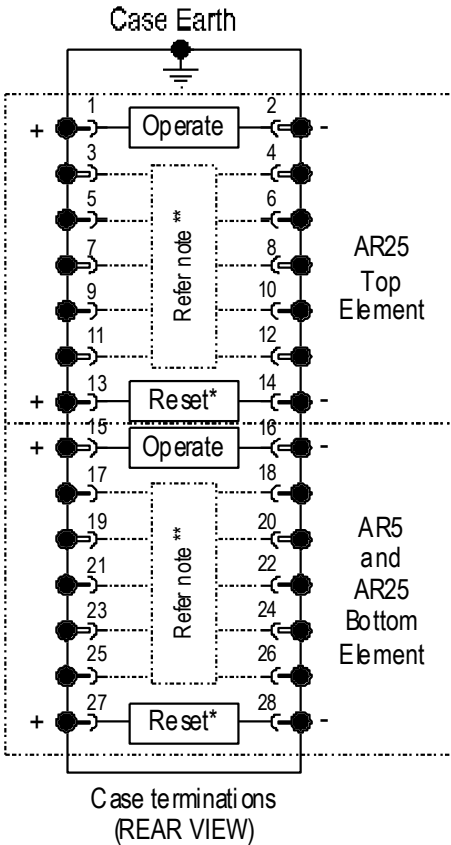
Case Earth

+ 1 Operate 2 -
3 4
5 6
7 8
9 10
11 12
Refer note **
AR25 Top Element
+ 13 Reset* 14 -

+ 15 Operate 16 -
17 18
19 20
21 22
23 24
25 26
Refer note **
AR5 and AR25 Bottom Element
+ 27 Reset* 28 -

Case terminations (REAR VIEW)